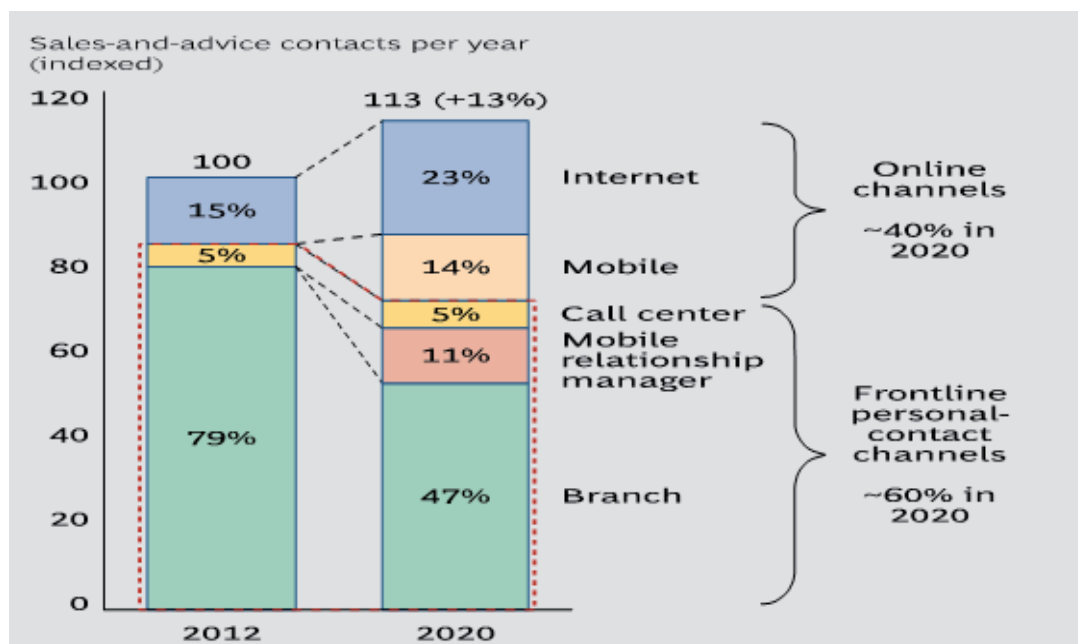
Sales-and-advice contacts per year (indexed)

120
100
80
60
40
20
0

100
15%
5%
79%

113 (+13%)
23%
14%
5%
11%
47%

Internet
Mobile
Call center
Mobile relationship manager
Branch

Online channels
~40% in 2020

Frontline personal-contact channels
~60% in 2020

2012
2020